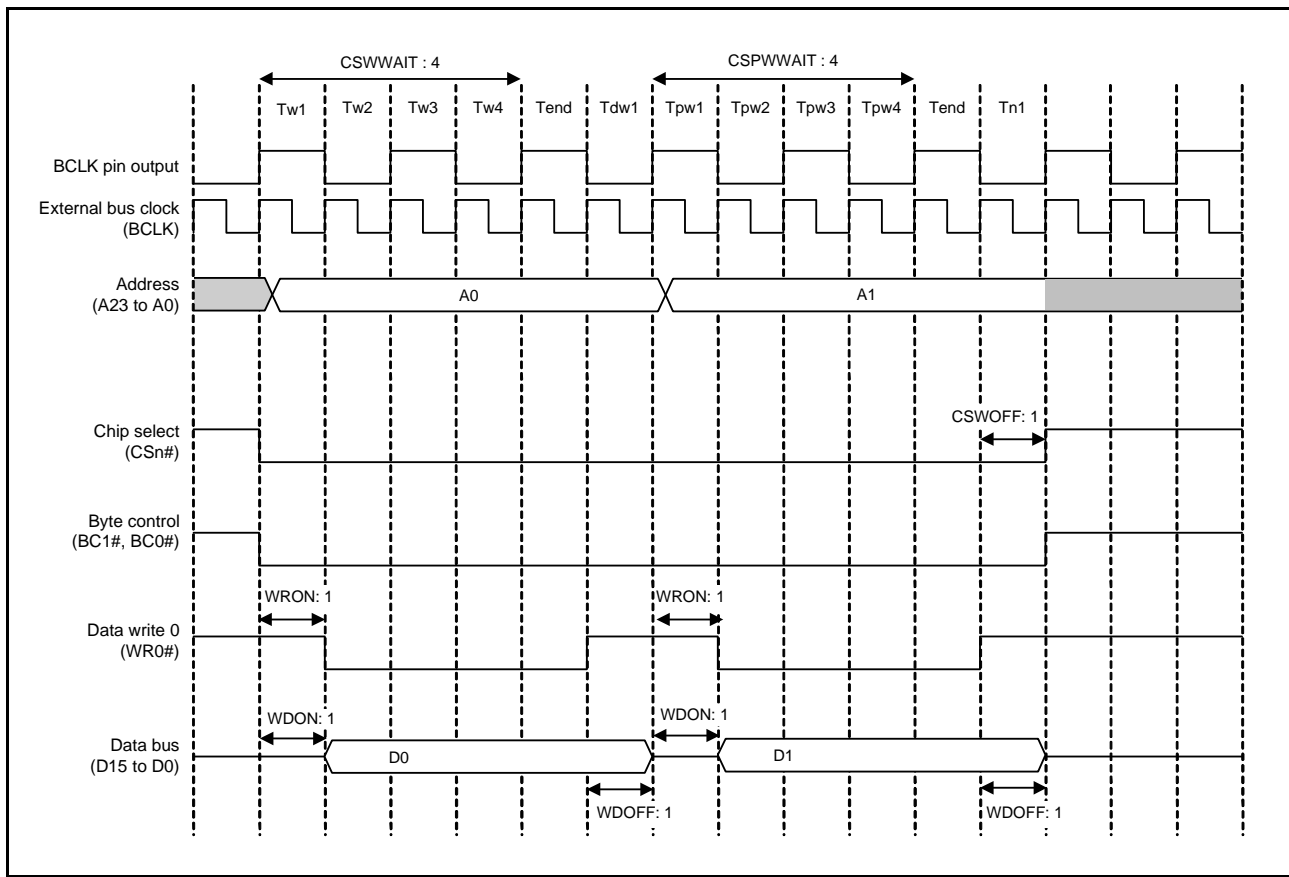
CSWWAIT : 4

CSPWWAIT : 4

Tw1 Tw2 Tw3 Tw4 Tend Tdw1 Tpw1 Tpw2 Tpw3 Tpw4 Tend Tn1

BCLK pin output

External bus clock (BCLK)

Address (A23 to A0)

A0

A1

CSWOFF: 1

Chip select (CSn#)

Byte control (BC1#, BC0#)

WRON: 1

WRON: 1

Data write 0 (WR0#)

WDON: 1

WDON: 1

Data bus (D15 to D0)

D0

D1

WDOFF: 1

WDOFF: 1